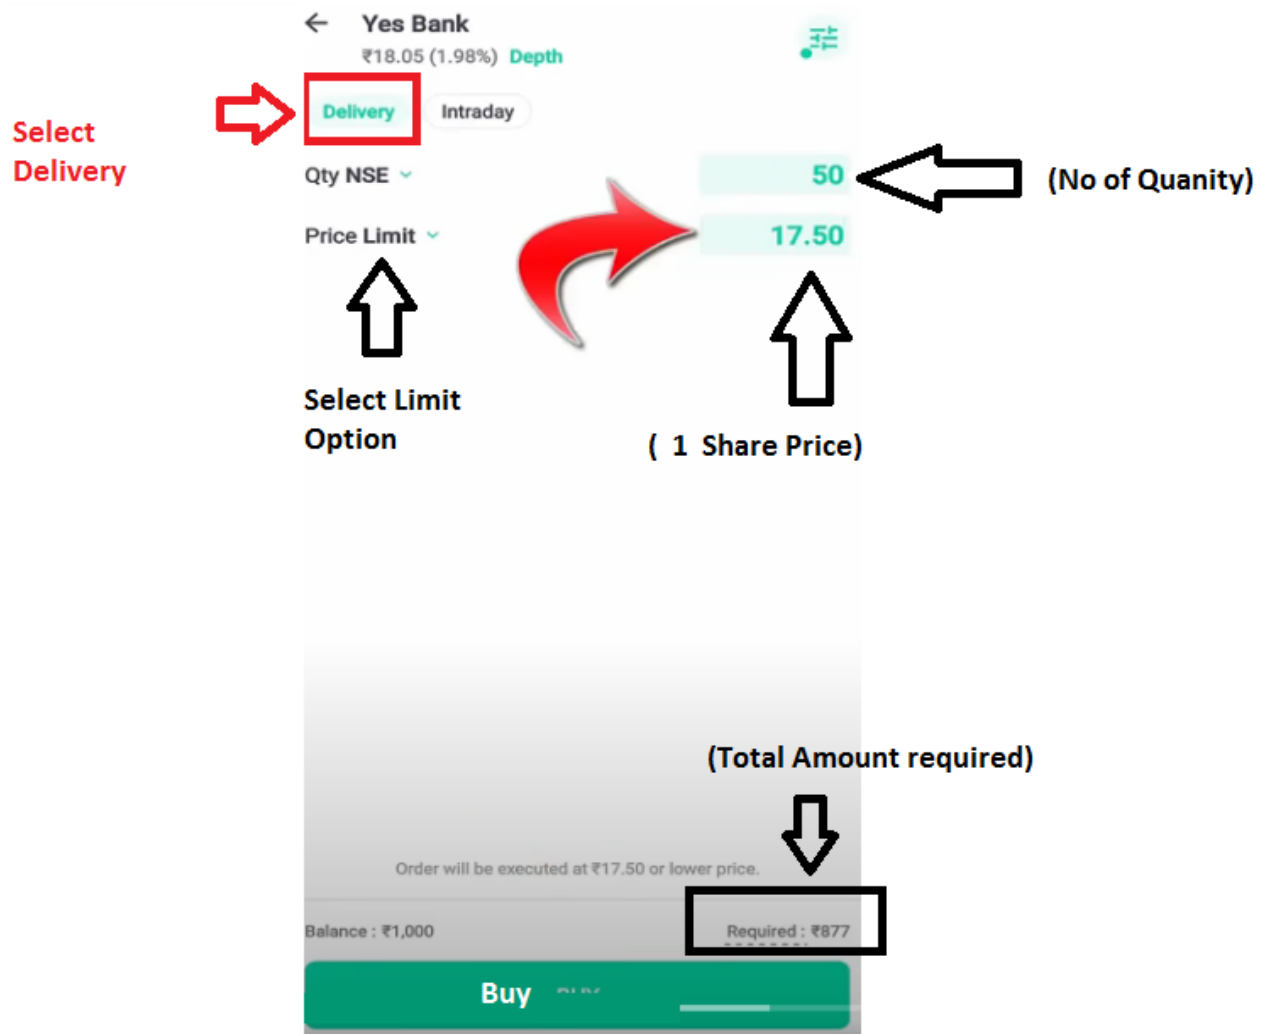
Yes Bank
₹18.05 (1.98%) Depth

Select Delivery

Delivery Intraday

Qty NSE

50

(No of Quanity)

Price Limit

17.50

Select Limit Option

( 1 Share Price)

(Total Amount required)

Order will be executed at ₹17.50 or lower price.

Balance : ₹1,000

Required : ₹877

Buy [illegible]